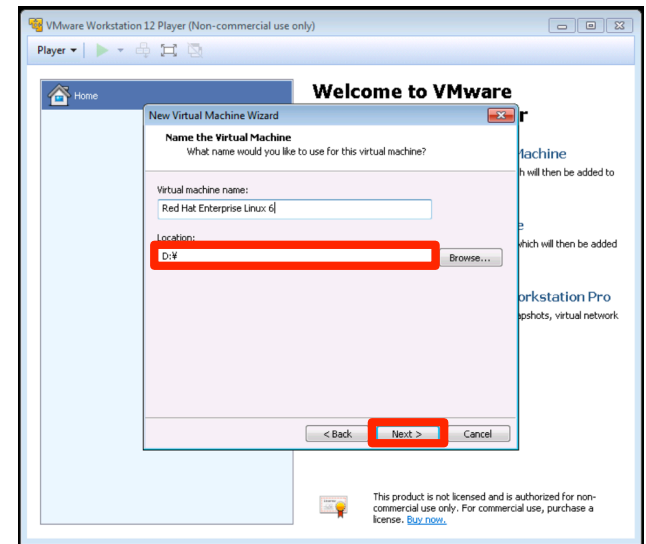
VMware Workstation 12 Player (Non-commercial use only)

Player ▾

Home

Welcome to VMware
r

New Virtual Machine Wizard

Name the Virtual Machine
What name would you like to use for this virtual machine?

Virtual machine name:
Red Hat Enterprise Linux 6

Location:
D:¥

Browse...

< Back
Next >
Cancel

Machine
h will then be added to

e
hich will then be added

orkstation Pro
apshots, virtual network

This product is not licensed and is authorized for non-commercial use only. For commercial use, purchase a license. Buy now.